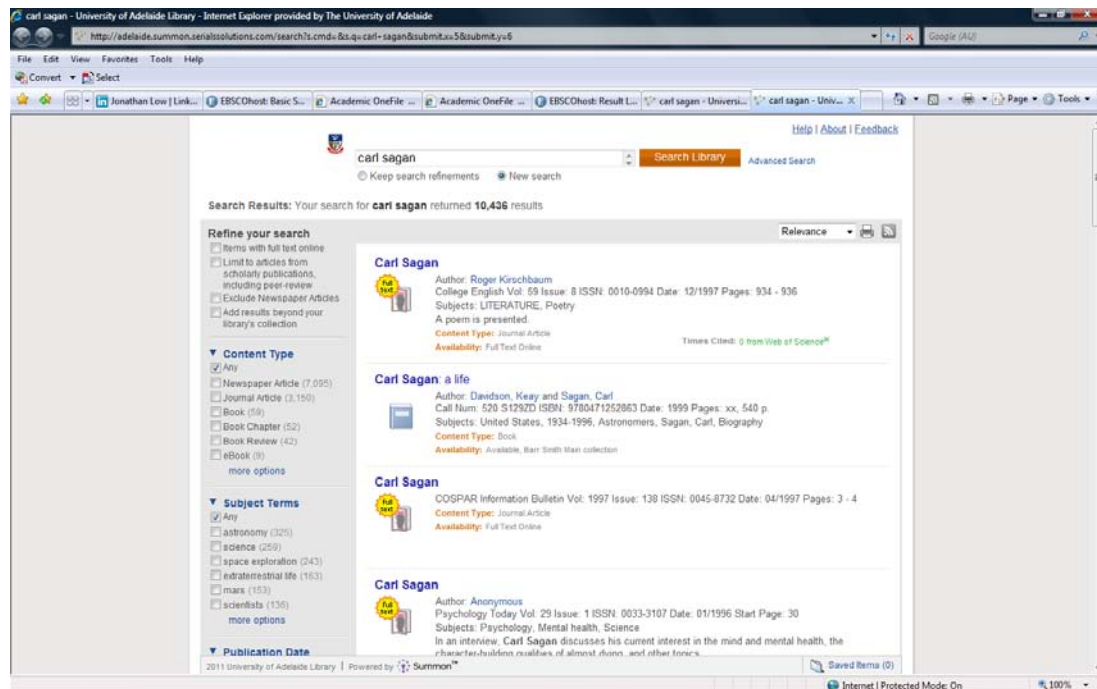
carl sagan - University of Adelaide Library - Internet Explorer provided by The University of Adelaide

http://adelaide.summon.serialssolutions.com/search?s.cmd=&s.q=carl+sagan&submit.x=5&submit.y=6

Google (AU)

File Edit View Favorites Tools Help

Convert Select

Jonathan Low | Link... EBSCOhost: Basic S... Academic OneFile ... Academic OneFile ... EBSCOhost: Result L... carl sagan - Universi... carl sagan - Univ... Page Tools

Help | About | Feedback

carl sagan

Search Library

Advanced Search

Keep search refinements New search

Search Results: Your search for carl sagan returned 10,436 results

Relevance

Refine your search
Items with full text online
Limit to articles from scholarly publications, including peer-review
Exclude Newspaper Articles
Add results beyond your library's collection

▼ Content Type
Any
Newspaper Article (7,095)
Journal Article (3,150)
Book (59)
Book Chapter (52)
Book Review (42)
eBook (9)
more options

▼ Subject Terms
Any
astronomy (325)
science (259)
space exploration (243)
extraterrestrial life (163)
marx (153)
scientists (136)
more options

▼ Publication Date

Carl Sagan
Full text
Author: Roger Kirschbaum
College English Vol: 59 Issue: 8 ISSN: 0010-0994 Date: 12/1997 Pages: 934 - 936
Subjects: LITERATURE, Poetry
A poem is presented.
Content Type: Journal Article
Availability: Full Text Online
Times Cited: 0 from Web of Science

Carl Sagan: a life
Author: Davidson, Keay and Sagan, Carl
Call Num: 520 S129ZD ISBN: 9780471252863 Date: 1999 Pages: xx, 540 p.
Subjects: United States, 1934-1996, Astronomers, Sagan, Carl, Biography
Content Type: Book
Availability: Available, Barr Smith Main collection

Carl Sagan
Full text
COSPAR Information Bulletin Vol: 1997 Issue: 138 ISSN: 0045-8732 Date: 04/1997 Pages: 3 - 4
Content Type: Journal Article
Availability: Full Text Online

Carl Sagan
Full text
Author: Anonymous
Psychology Today Vol: 29 Issue: 1 ISSN: 0033-3107 Date: 01/1996 Start Page: 30
Subjects: Psychology, Mental health, Science
In an interview, Carl Sagan discusses his current interest in the mind and mental health, the character-building qualities of almost dying, and other topics.

2011 University of Adelaide Library | Powered by Summon

Saved Items (0)

Internet | Protected Mode: On 100%